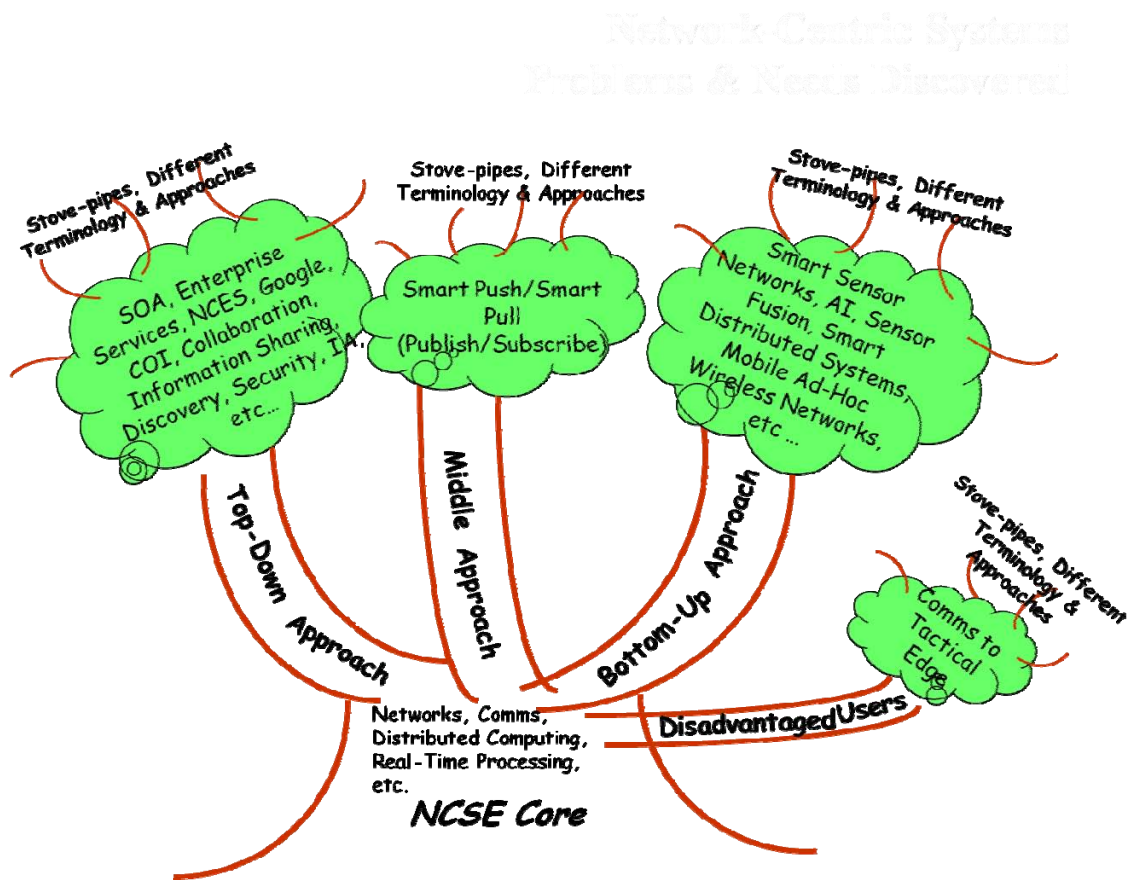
Network-Centric Systems
Problems & Needs Discovered

Stove-pipes, Different Terminology & Approaches

SOA, Enterprise Services, NCES, Google, COI, Collaboration, Information Sharing, Discovery, Security, IA, etc...

Stove-pipes, Different Terminology & Approaches

Smart Push/Smart Pull (Publish/Subscribe)

Stove-pipes, Different Terminology & Approaches

Smart Sensor Networks, AI, Sensor Fusion, Smart Distributed Systems, Mobile Ad-Hoc Wireless Networks, etc ...

Stove-pipes, Different Terminology & Approaches

Comms to Tactical Edge

Top-Down Approach

Middle Approach

Bottom-Up Approach

DisadvantagedUsers

Networks, Comms, Distributed Computing, Real-Time Processing, etc.

NCSE Core